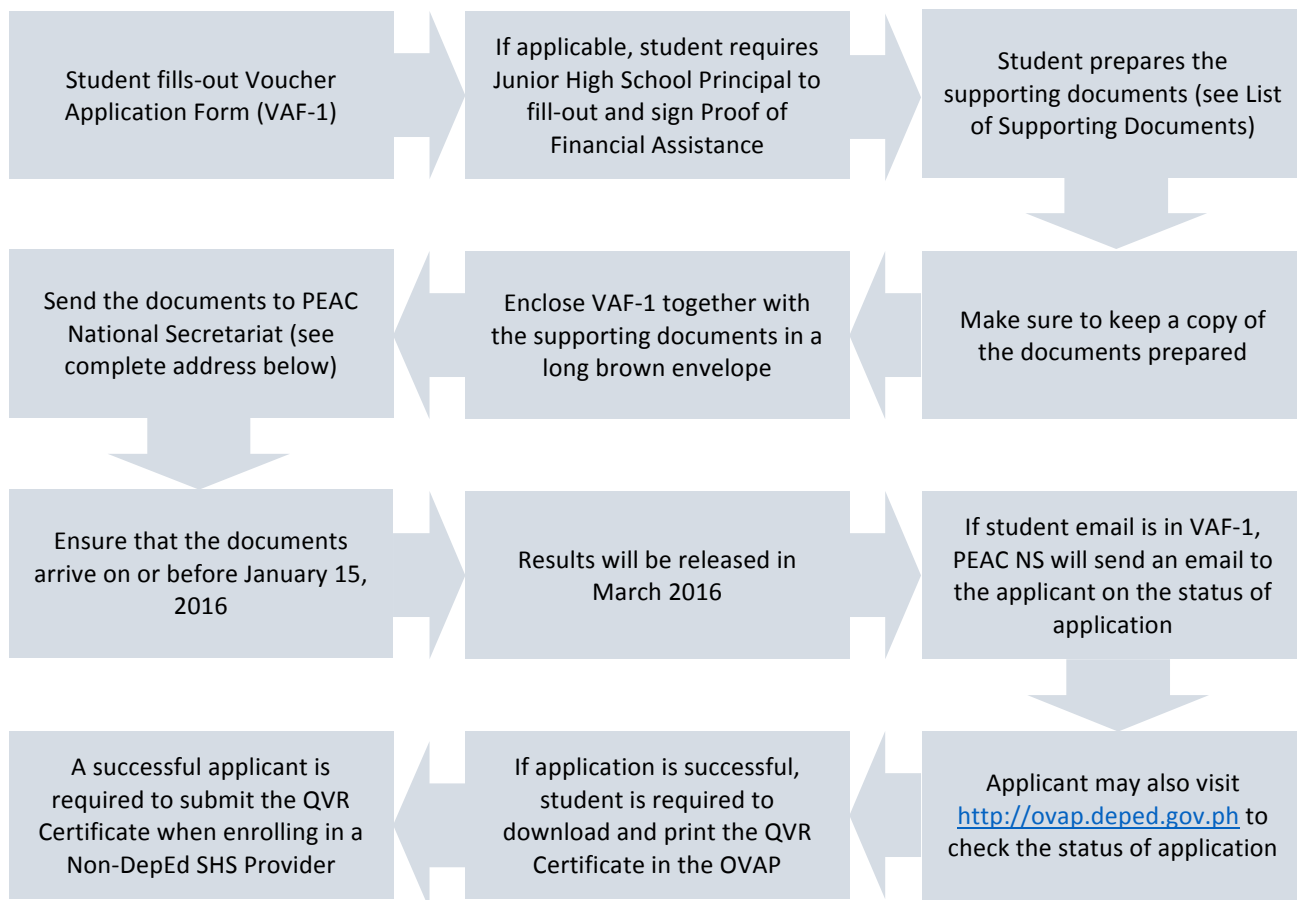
Student fills-out Voucher Application Form (VAF-1)

If applicable, student requires Junior High School Principal to fill-out and sign Proof of Financial Assistance

Student prepares the supporting documents (see List of Supporting Documents)

Make sure to keep a copy of the documents prepared

Enclose VAF-1 together with the supporting documents in a long brown envelope

Send the documents to PEAC National Secretariat (see complete address below)

Ensure that the documents arrive on or before January 15, 2016

Results will be released in March 2016

If student email is in VAF-1, PEAC NS will send an email to the applicant on the status of application

Applicant may also visit http://ovap.deped.gov.ph to check the status of application

If application is successful, student is required to download and print the QVR Certificate in the OVAP

A successful applicant is required to submit the QVR Certificate when enrolling in a Non-DepEd SHS Provider